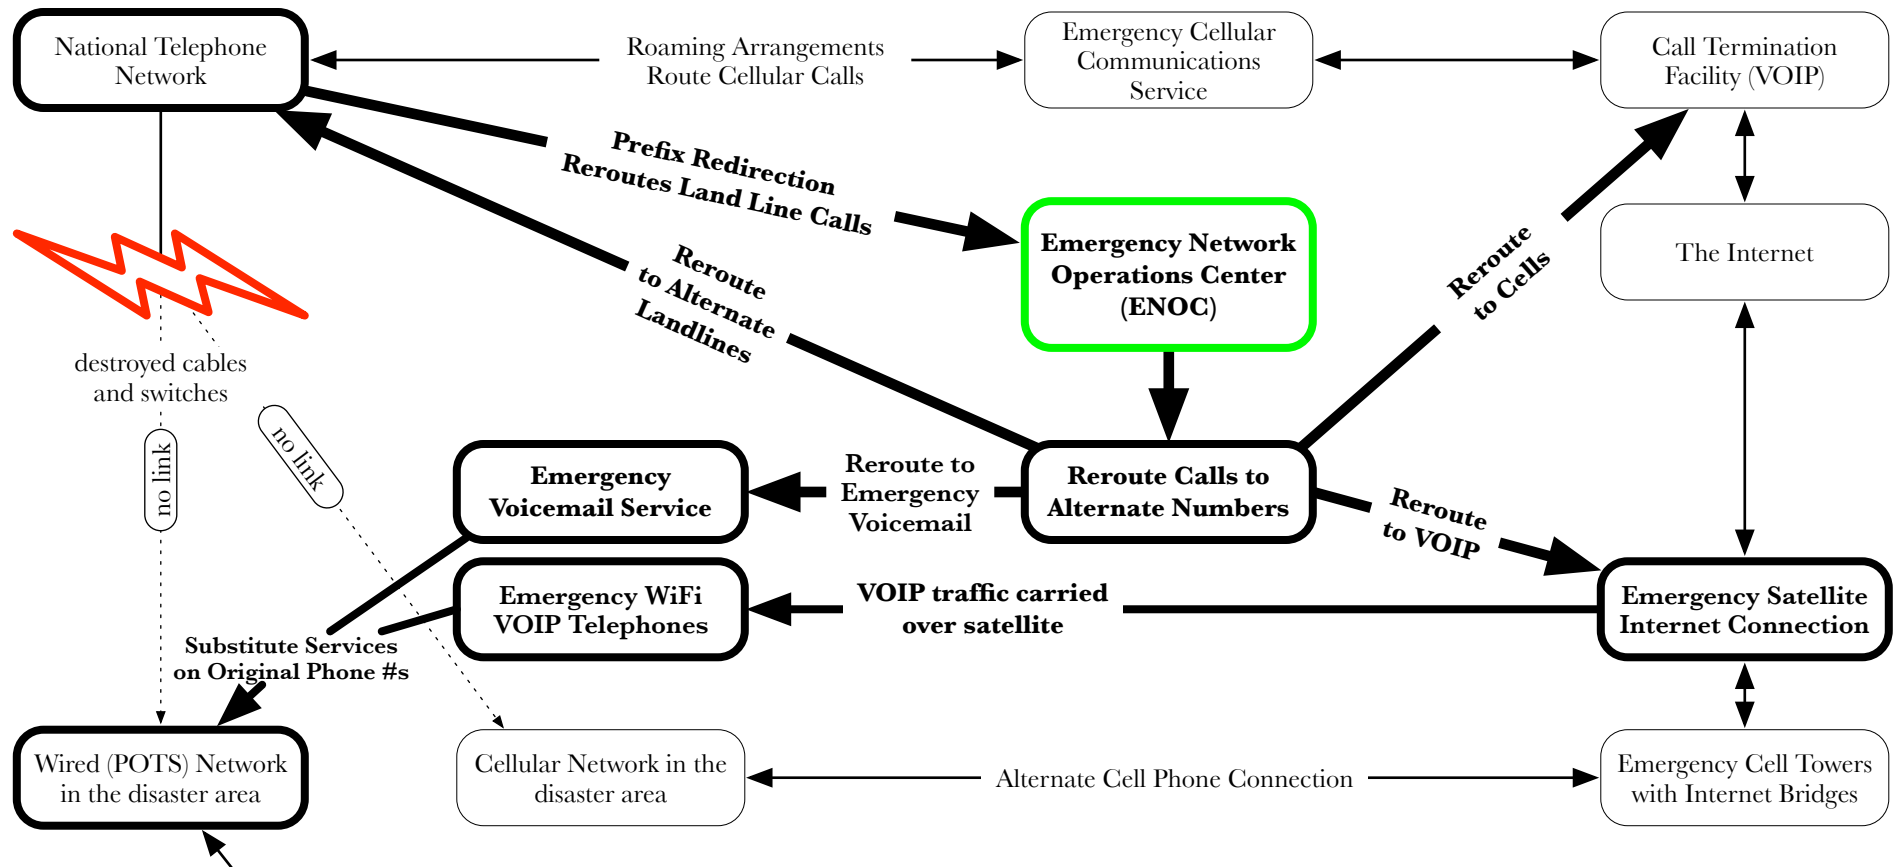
National Telephone Network

Roaming Arrangements Route Cellular Calls

Emergency Cellular Communications Service

Call Termination Facility (VOIP)

Prefix Redirection Reroutes Land Line Calls

Reroute to Alternate Landlines

Emergency Network Operations Center (ENOC)

Reroute to Cells

The Internet

destroyed cables and switches

no link

no link

Emergency Voicemail Service

Reroute to Emergency Voicemail

Reroute Calls to Alternate Numbers

Reroute to VOIP

Emergency WiFi VOIP Telephones

VOIP traffic carried over satellite

Emergency Satellite Internet Connection

Substitute Services on Original Phone #s

Wired (POTS) Network in the disaster area

Cellular Network in the disaster area

Alternate Cell Phone Connection

Emergency Cell Towers with Internet Bridges